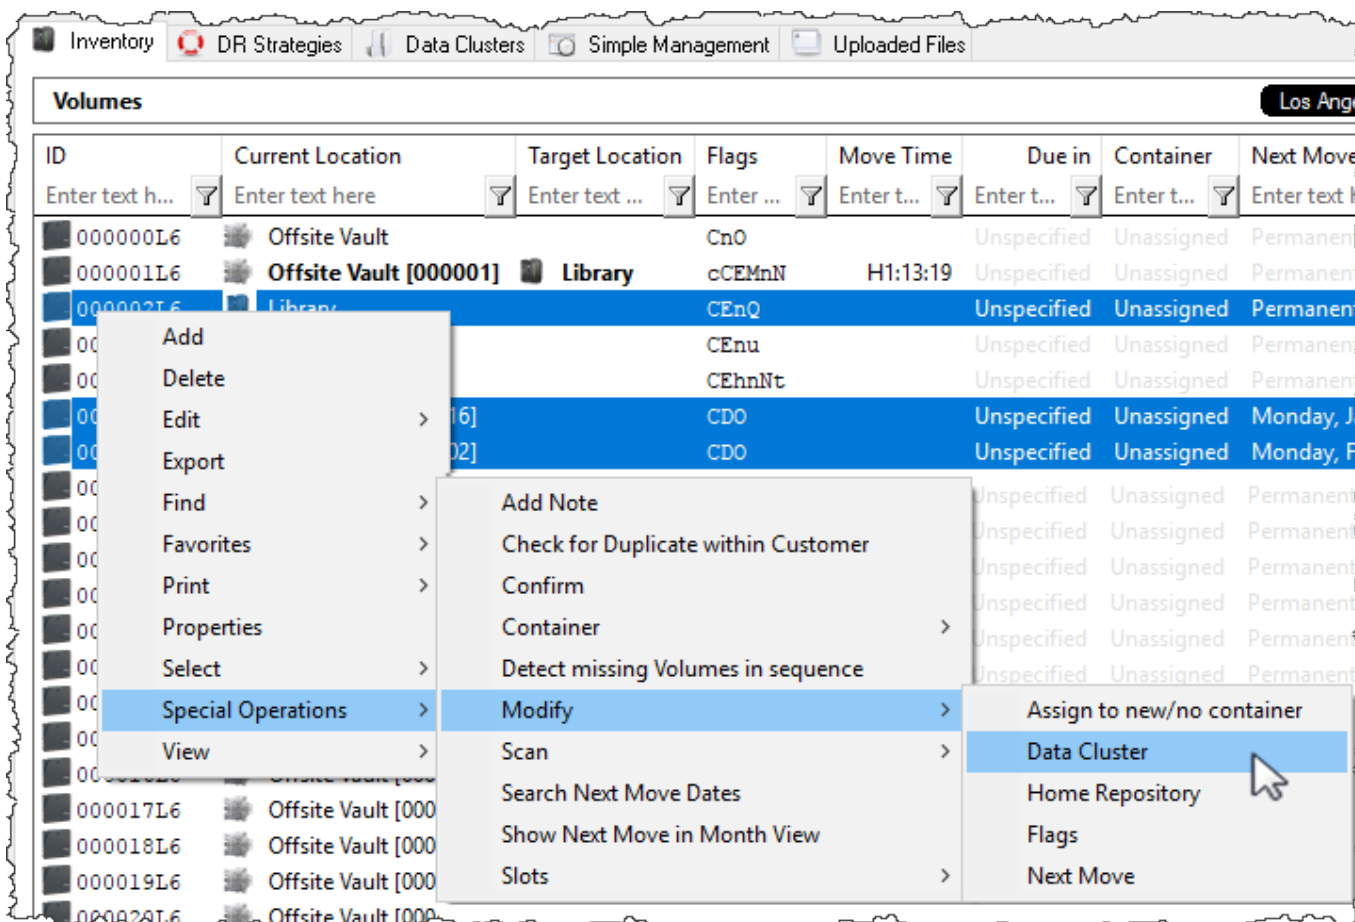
Inventory | DR Strategies | Data Clusters | Simple Management | Uploaded Files

Volumes

Los Ang

| ID | Current Location | Target Location | Flags | Move Time | Due in | Container | Next Move |
|---|---|---|---|---|---|---|---|
| Enter text h... | Enter text here | Enter text ... | Enter ... | Enter t... | Enter t... | Enter t... | Enter text |
| 000000L6 | Offsite Vault | | CnO | | Unspecified | Unassigned | Permanen |
| 000001L6 | Offsite Vault [000001] | Library | cCEMnN | H1:13:19 | Unspecified | Unassigned | Permanent |
| 000002L6 | Library | | CEnQ | | Unspecified | Unassigned | Permanent |
| 00 | | | CEnu | | Unspecified | Unassigned | Permanen |
| 00 | | | CEhnNt | | Unspecified | Unassigned | Permanent |
| 00 | 16] | | CDO | | Unspecified | Unassigned | Monday, J |
| 00 | 02] | | CDO | | Unspecified | Unassigned | Monday, F |
| 00 | | | | | Unspecified | Unassigned | Permanent |
| 00 | | | | | Unspecified | Unassigned | Permanent |
| 00 | | | | | Unspecified | Unassigned | Permanent |
| 00 | | | | | Unspecified | Unassigned | Permanent |
| 00 | | | | | Unspecified | Unassigned | Permanent |
| 00 | | | | | Unspecified | Unassigned | Permanent |
| 00 | | | | | | | |
| 00 | | | | | | | |
| 00 | | | | | | | |
| 000017L6 | Offsite Vault [000 | | | | | | |
| 000018L6 | Offsite Vault [000 | | | | | | |
| 000019L6 | Offsite Vault [000 | | | | | | |
| 000020L6 | Offsite Vault [000 | | | | | | |

Add
Delete
Edit
Export
Find
Favorites
Print
Properties
Select
Special Operations
View

Add Note
Check for Duplicate within Customer
Confirm
Container
Detect missing Volumes in sequence
Modify
Scan
Search Next Move Dates
Show Next Move in Month View
Slots

Assign to new/no container
Data Cluster
Home Repository
Flags
Next Move